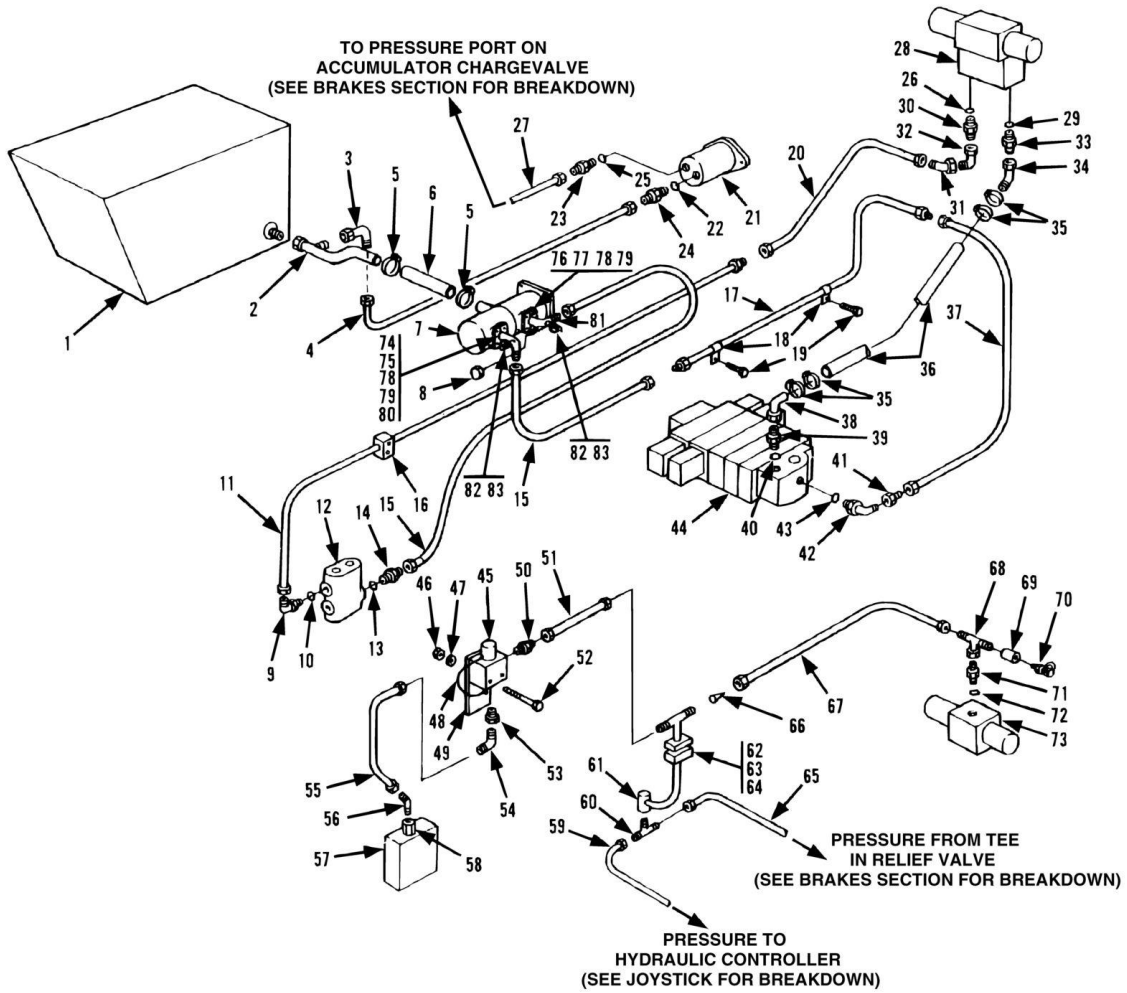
TO PRESSURE PORT ON
ACCUMULATOR CHARGEVALVE
(SEE BRAKES SECTION FOR BREAKDOWN)

28
26
29
30
33
32
34
31
35
27
25
21
20
3
5
6
5
23
22
24
76 77 78 79
17
37
2
18
19
1
4
7
81
74
75
78
79
80
8
36
35
38
39
82 83
82 83
15
11
16
41
44
40
43
42
12
15
14
16
9
10
13
46
47
45
50
51
68
69
70
52
67
71
72
73
48
49
53
66
55
54
61
62
63
64
65
56
60
59
57
58

PRESSURE FROM TEE
IN RELIEF VALVE
(SEE BRAKES SECTION FOR BREAKDOWN)

PRESSURE TO
HYDRAULIC CONTROLLER
(SEE JOYSTICK FOR BREAKDOWN)